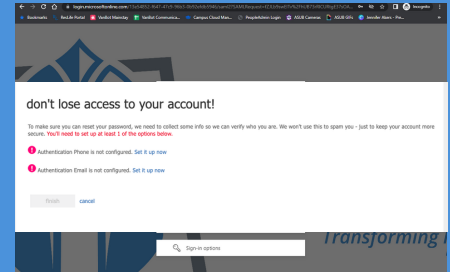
login.microsoftonline.com/

Bookmarks  ResLife Portal  Vanillot Mainstay  Vanillot Communica...  Campus Cloud Man...  PeopleSoft Login  ASUB Canvas  ASUB Gifs  Jennifer Akers - Pro...

don't lose access to your account!

To make sure you can reset your password, we need to collect some info so we can verify who you are. We won't use this to spam you - just to keep your account more secure. You'll need to set up at least 1 of the options below.

Authentication Phone is not configured. Set it up now

Authentication Email is not configured. Set it up now

finish  cancel

Sign-in options

Transforming